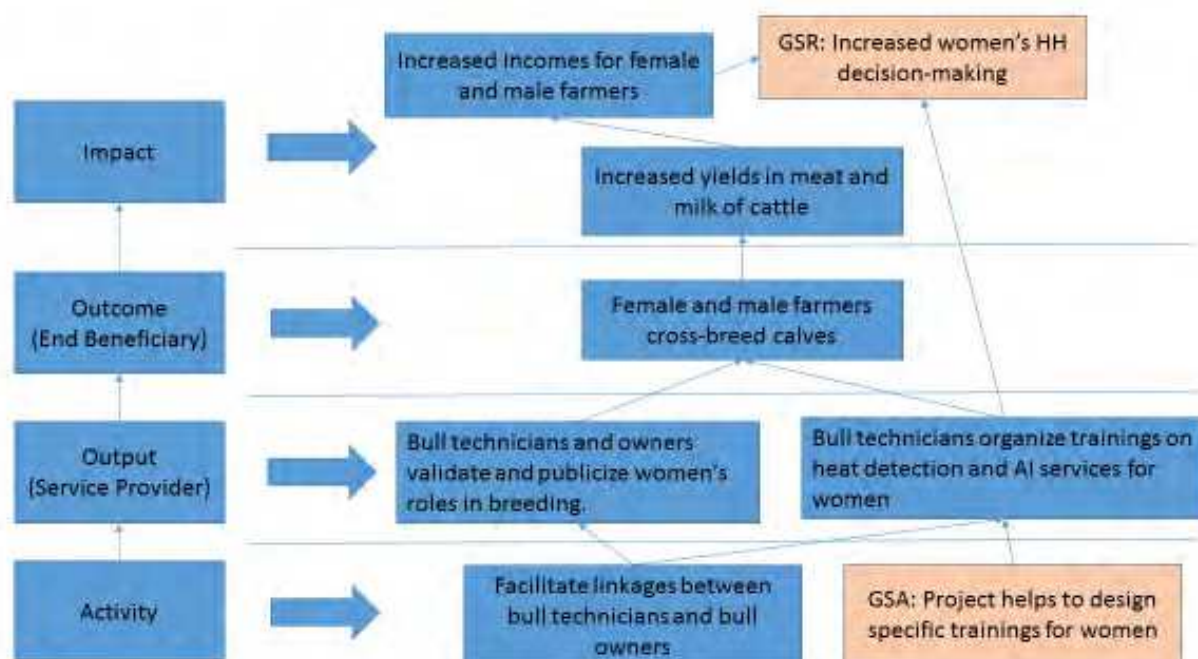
Increased incomes for female and male farmers

GSR: Increased women's HH decision-making

Impact

Increased yields in meat and milk of cattle

Outcome (End Beneficiary)

Female and male farmers cross-breed calves

Output (Service Provider)

Bull technicians and owners validate and publicize women's roles in breeding.

Bull technicians organize trainings on heat detection and AI services for women

Activity

Facilitate linkages between bull technicians and bull owners

GSA: Project helps to design specific trainings for women